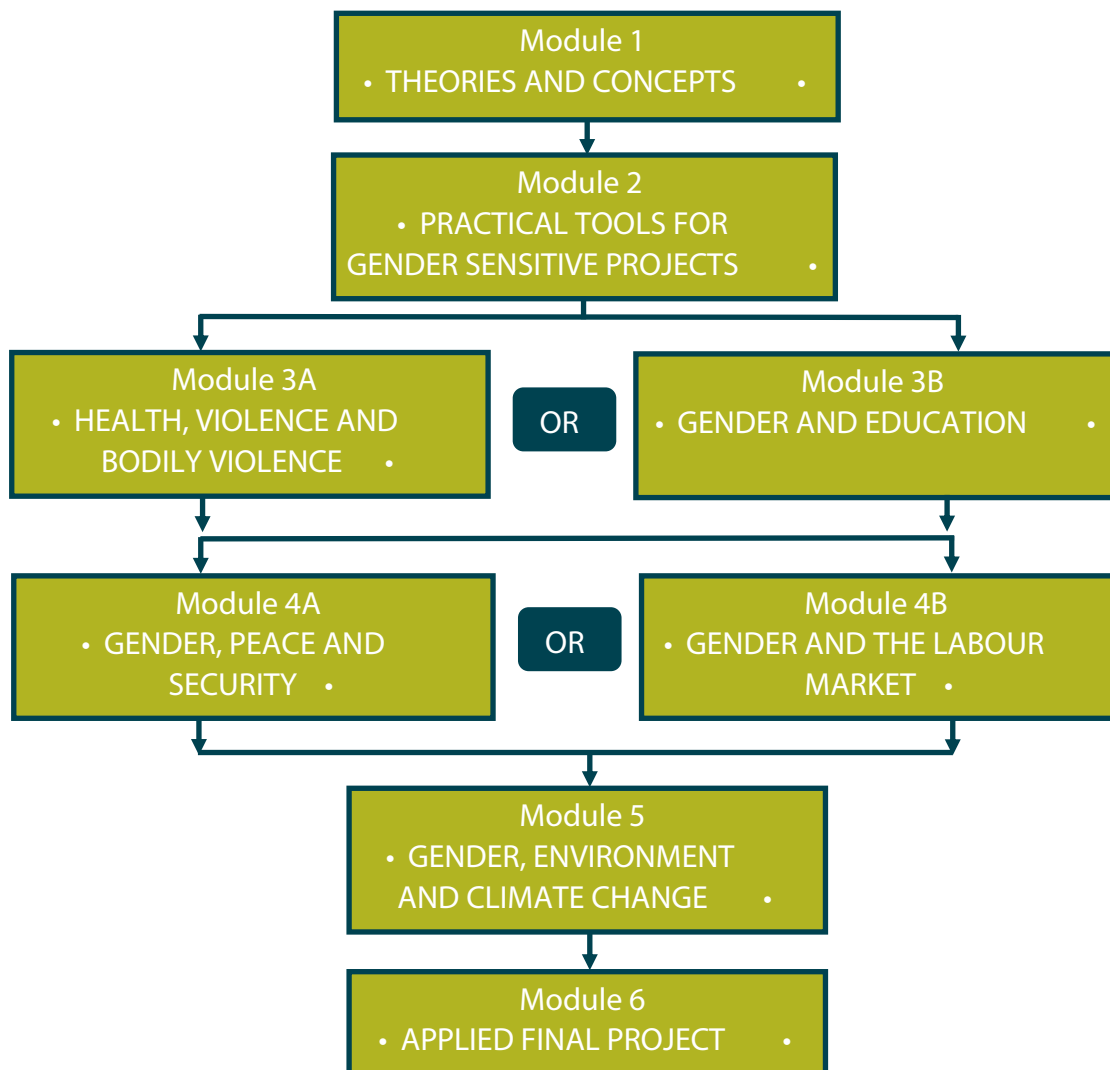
Module 1
• THEORIES AND CONCEPTS •

Module 2
• PRACTICAL TOOLS FOR GENDER SENSITIVE PROJECTS •

Module 3A
• HEALTH, VIOLENCE AND BODILY VIOLENCE •

OR

Module 3B
• GENDER AND EDUCATION •

Module 4A
• GENDER, PEACE AND SECURITY •

OR

Module 4B
• GENDER AND THE LABOUR MARKET •

Module 5
• GENDER, ENVIRONMENT AND CLIMATE CHANGE •

Module 6
• APPLIED FINAL PROJECT •